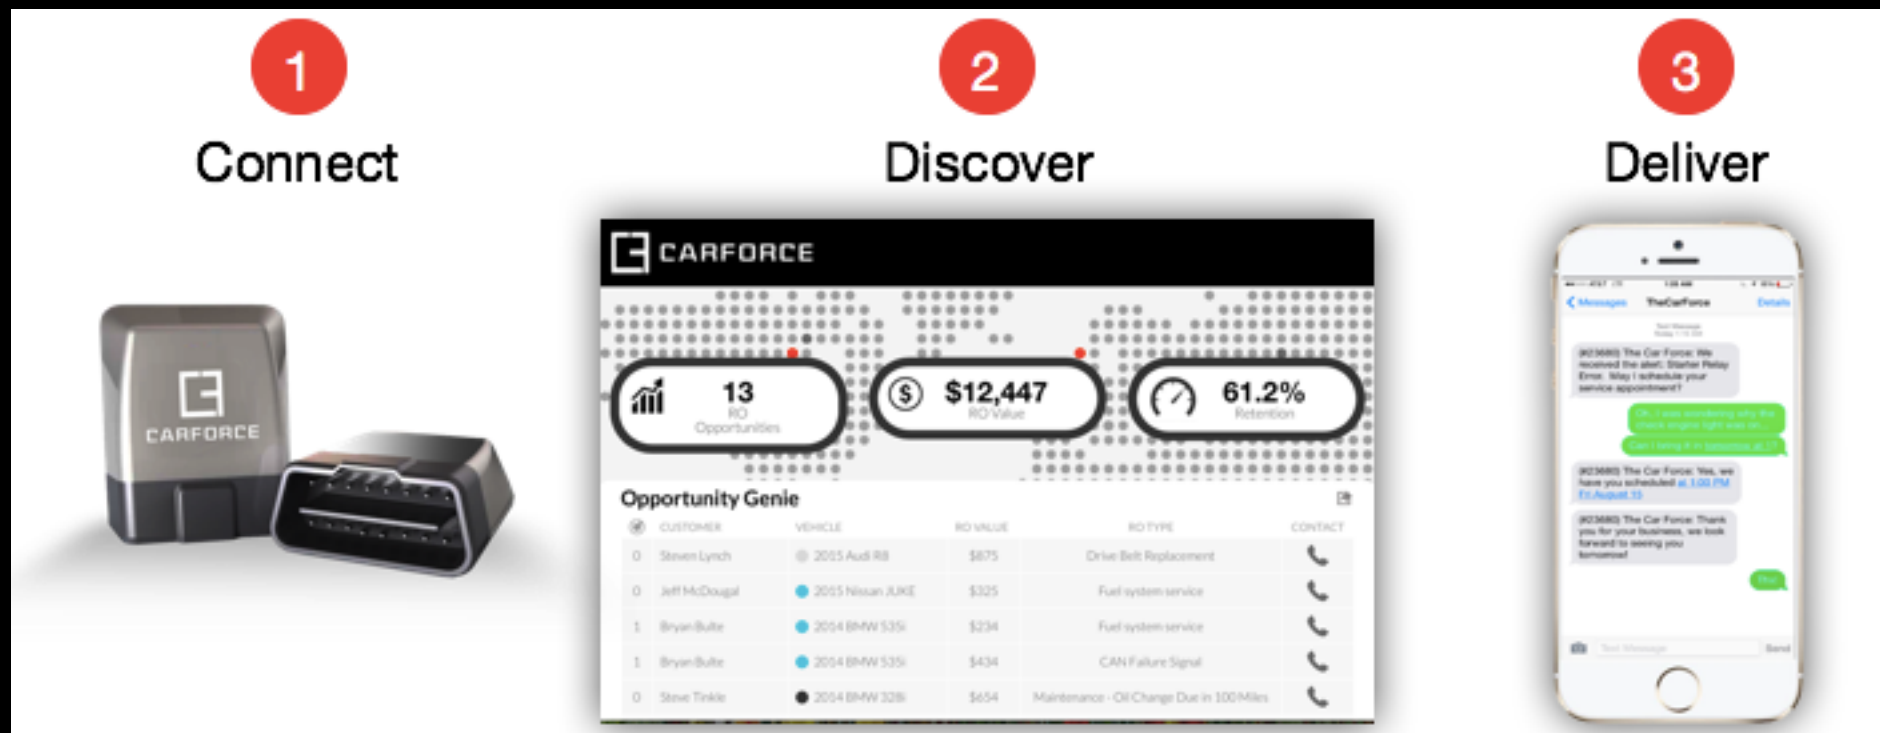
1
Connect

2
Discover

3
Deliver

CARFORCE

CARFORCE

13
RO Opportunities

$12,447
RO Value

61.2%
Retention

Opportunity Genie

|  | CUSTOMER | VEHICLE | RO VALUE | RO TYPE | CONTACT |
|---|---|---|---|---|---|
| 0 | Steven Lynch | 2015 Audi R8 | $875 | Drive Belt Replacement | |
| 0 | Jeff McDougal | 2015 Nissan JUKE | $325 | Fuel system service | |
| 1 | Bryan Bulte | 2014 BMW 535i | $234 | Fuel system service | |
| 1 | Bryan Bulte | 2014 BMW 535i | $434 | CAN Failure Signal | |
| 0 | Steve Tinkle | 2014 BMW 328i | $654 | Maintenance - Oil Change Due in 100 Miles | |

Messages TheCarForce Details

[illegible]

(#23680) The Car Force: We received the alert: Starter Relay Error. May I schedule your service appointment?

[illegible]

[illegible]

(#23680) The Car Force: Yes, we have you scheduled at 1:00 PM Fri August 15

(#23680) The Car Force: Thank you for your business, we look forward to seeing you tomorrow!

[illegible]

Text Message Send